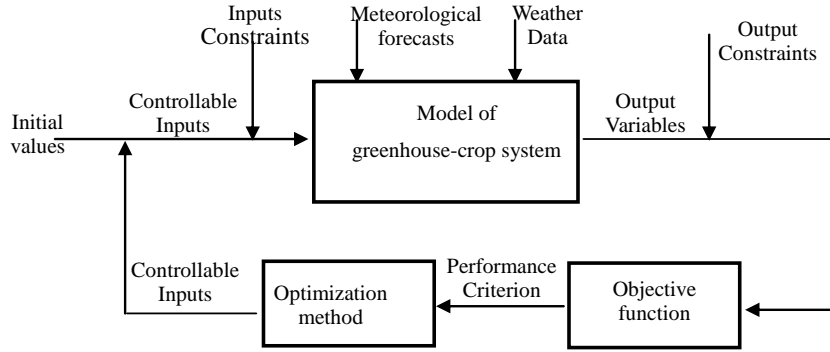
Inputs Constraints

Meteorological forecasts

Weather Data

Output Constraints

Initial values

Controllable Inputs

Model of greenhouse-crop system

Output Variables

Controllable Inputs

Optimization method

Performance Criterion

Objective function